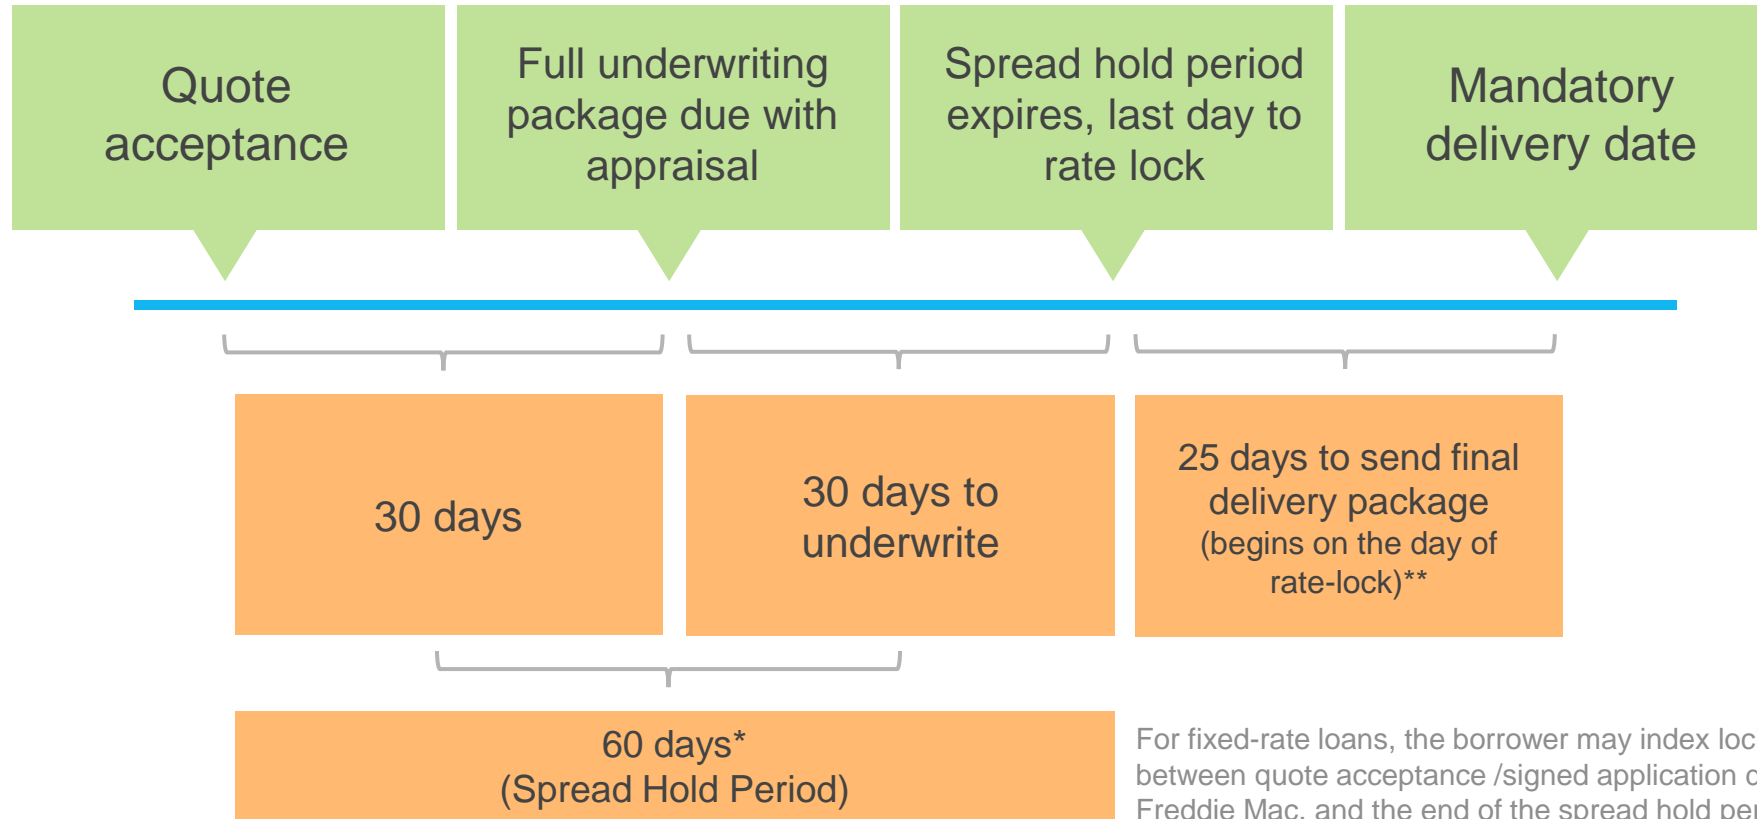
Quote acceptance

Full underwriting package due with appraisal

Spread hold period expires, last day to rate lock

Mandatory delivery date

30 days

30 days to underwrite

25 days to send final delivery package (begins on the day of rate-lock)**

60 days* (Spread Hold Period)

For fixed-rate loans, the borrower may index loc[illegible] between quote acceptance /signed application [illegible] Freddie Mac, and the end of the spread hold pe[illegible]